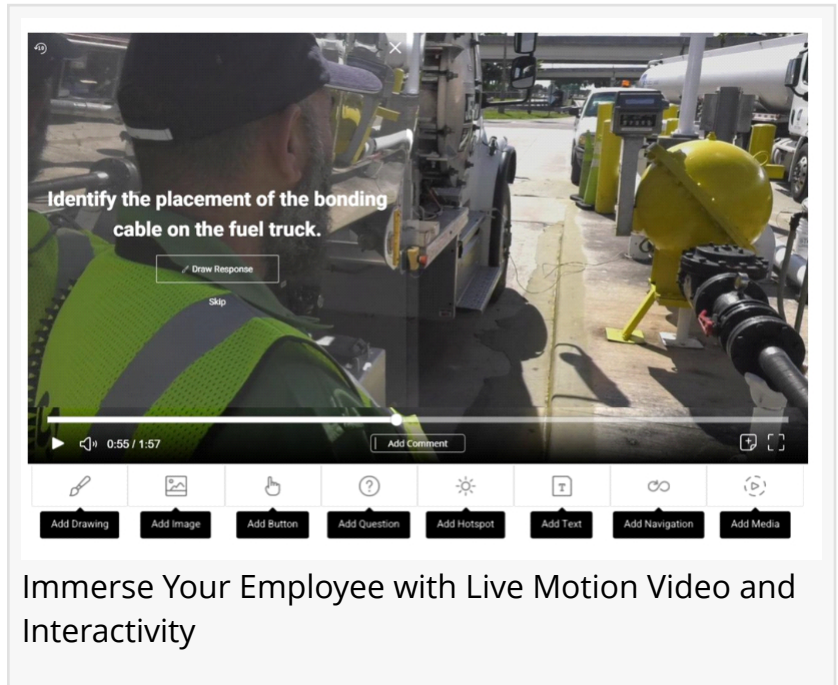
Identify the placement of the bonding cable on the fuel truck.

Draw Response

Skip

0:55 / 1:57

Add Comment

Add Drawing

Add Image

Add Button

Add Question

Add Hotspot

Add Text

Add Navigation

Add Media

Immerse Your Employee with Live Motion Video and Interactivity